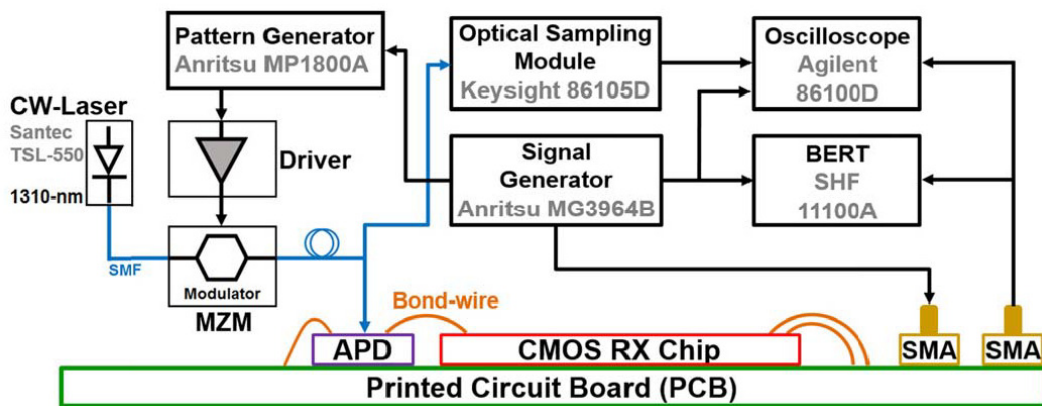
Pattern Generator
Anritsu MP1800A

Optical Sampling Module
Keysight 86105D

Oscilloscope
Agilent
86100D

CW-Laser
Santec
TSL-550
1310-nm

Driver

Signal Generator
Anritsu MG3964B

BERT
SHF
11100A

SMF

Modulator
MZM

Bond-wire

APD

CMOS RX Chip

SMA

SMA

Printed Circuit Board (PCB)